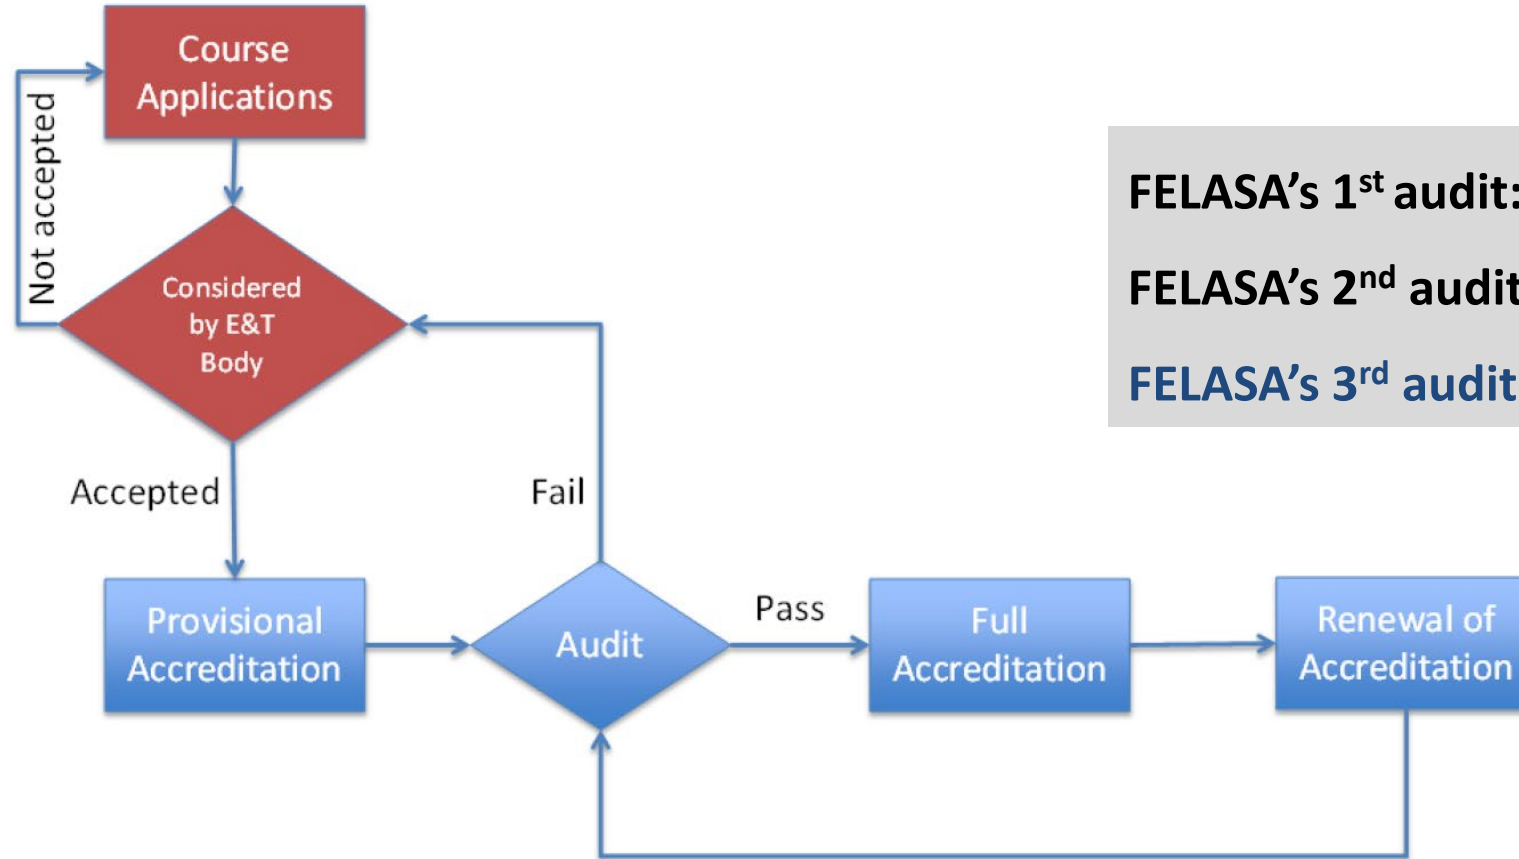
Course Applications

Not accepted

Considered by E&T Body

Accepted

Fail

Provisional Accreditation

Audit

Pass

Full Accreditation

Renewal of Accreditation

FELASA's 1$^{st}$ audit:

FELASA's 2$^{nd}$ audit

FELASA's 3$^{rd}$ audit